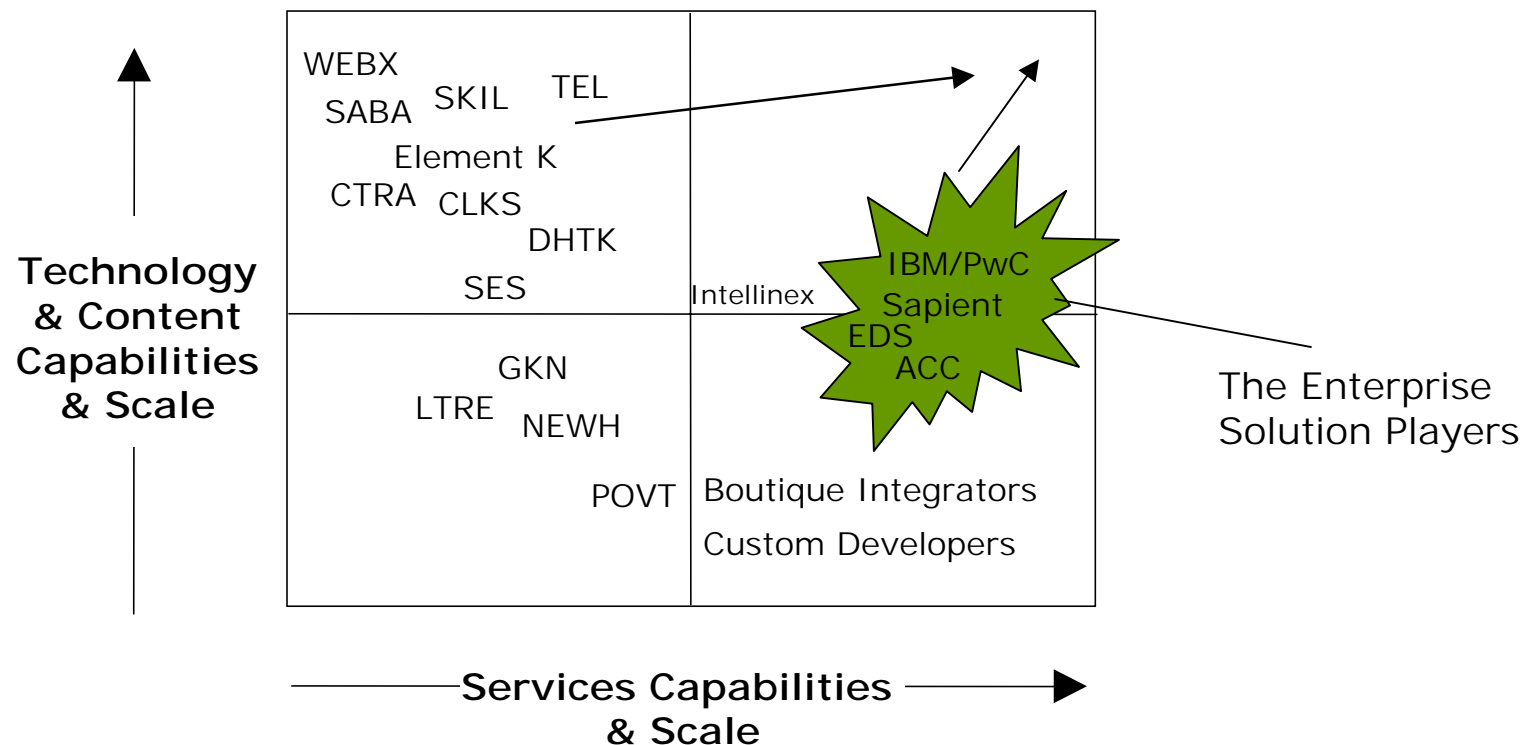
Technology & Content Capabilities & Scale

WEBX
SABA
SKIL
TEL
Element K
CTRA
CLKS
DHTK
SES

Intellinex

IBM/PwC
Sapient
EDS
ACC

The Enterprise Solution Players

GKN
LTRE
NEWH
POVT

Boutique Integrators
Custom Developers

Services Capabilities & Scale